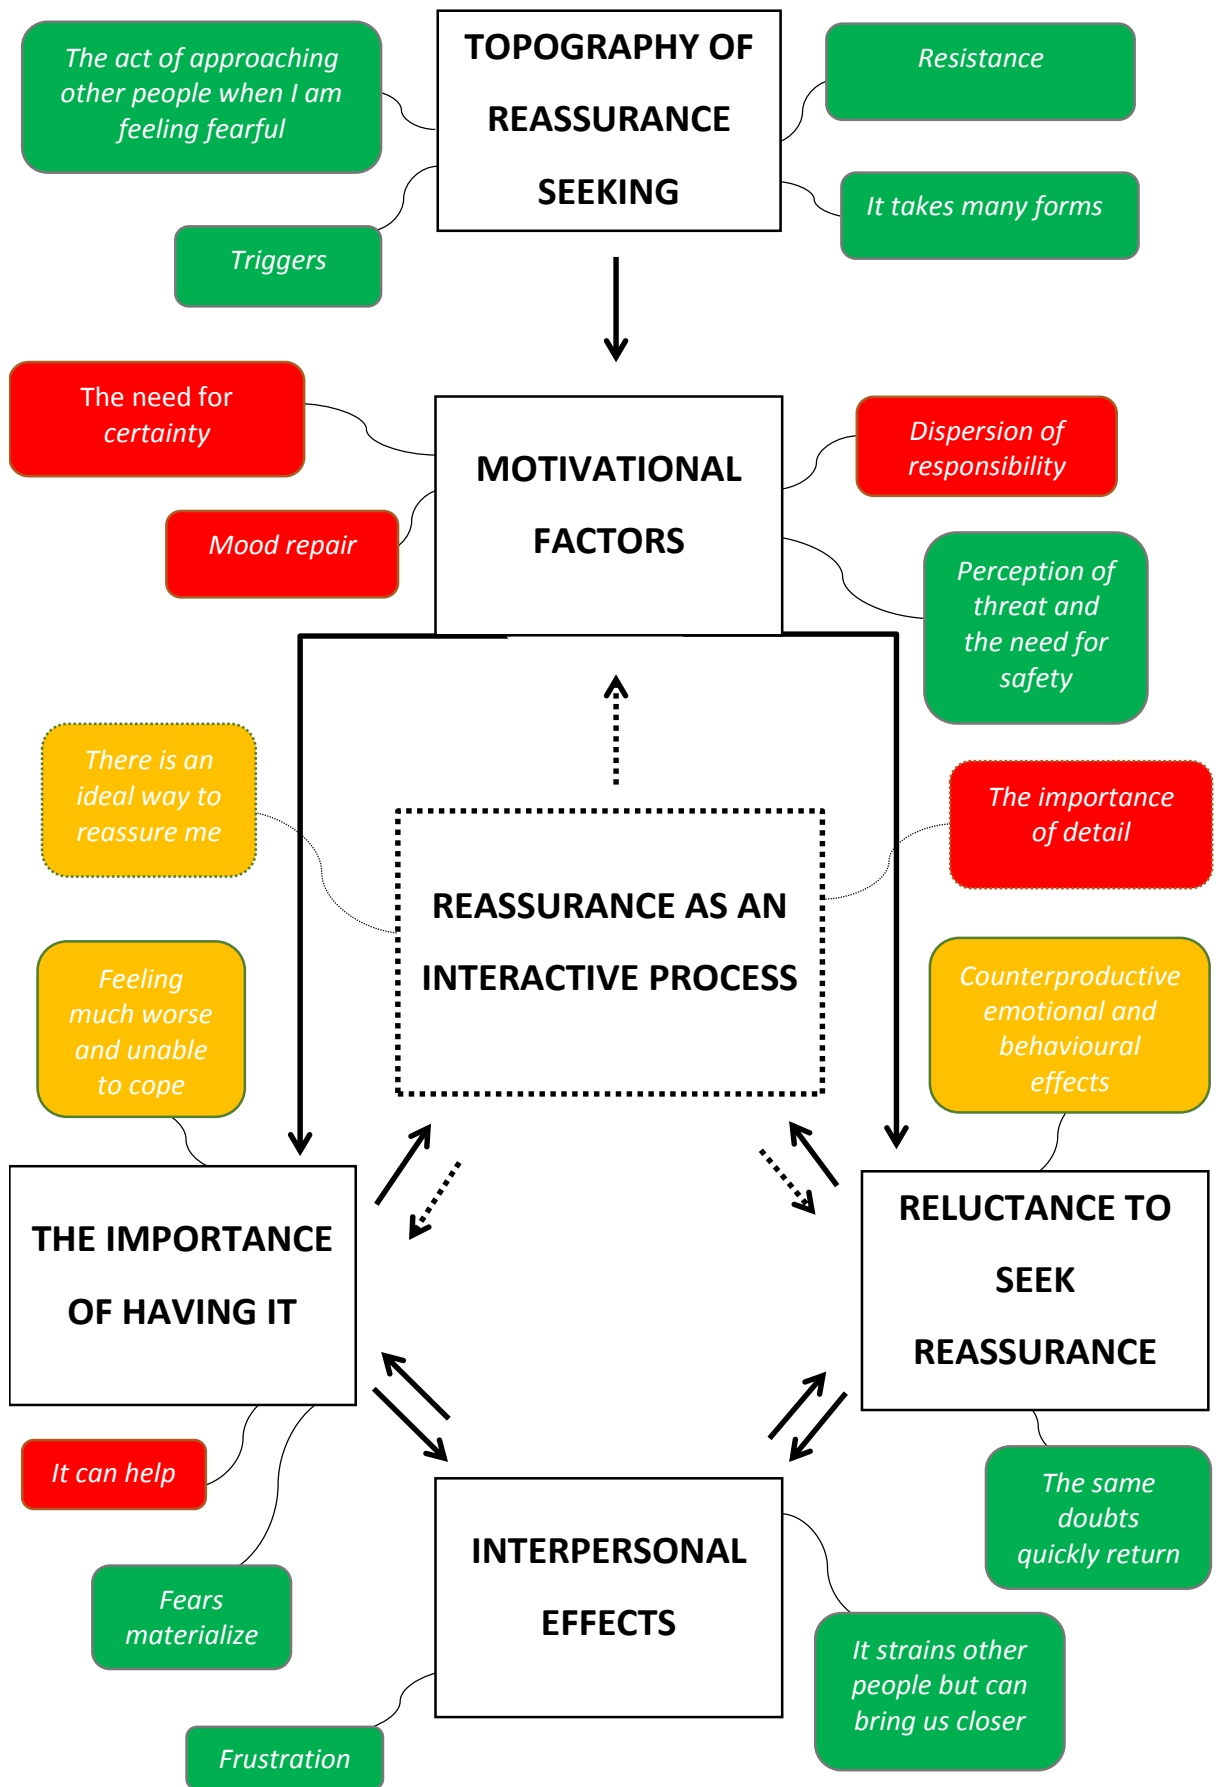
The act of approaching other people when I am feeling fearful

TOPOGRAPHY OF REASSURANCE SEEKING

Resistance

It takes many forms

Triggers

The need for certainty

MOTIVATIONAL FACTORS

Dispersion of responsibility

Mood repair

Perception of threat and the need for safety

There is an ideal way to reassure me

The importance of detail

REASSURANCE AS AN INTERACTIVE PROCESS

Feeling much worse and unable to cope

Counterproductive emotional and behavioural effects

THE IMPORTANCE OF HAVING IT

RELUCTANCE TO SEEK REASSURANCE

It can help

The same doubts quickly return

Fears materialize

INTERPERSONAL EFFECTS

It strains other people but can bring us closer

Frustration